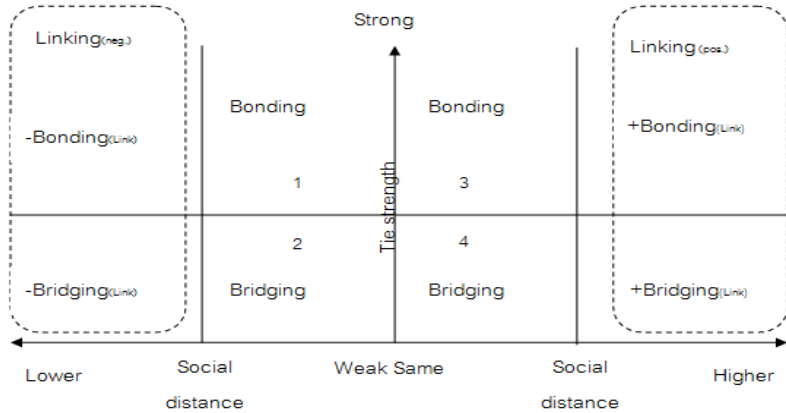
Strong

Linking(neg.)

-Bonding(Link)

-Bridging(Link)

Bonding

1

2

Bridging

Tie strength

Bonding

3

4

Bridging

Linking(pos.)

+Bonding(Link)

+Bridging(Link)

Lower

Social distance

Weak Same

Social distance

Higher